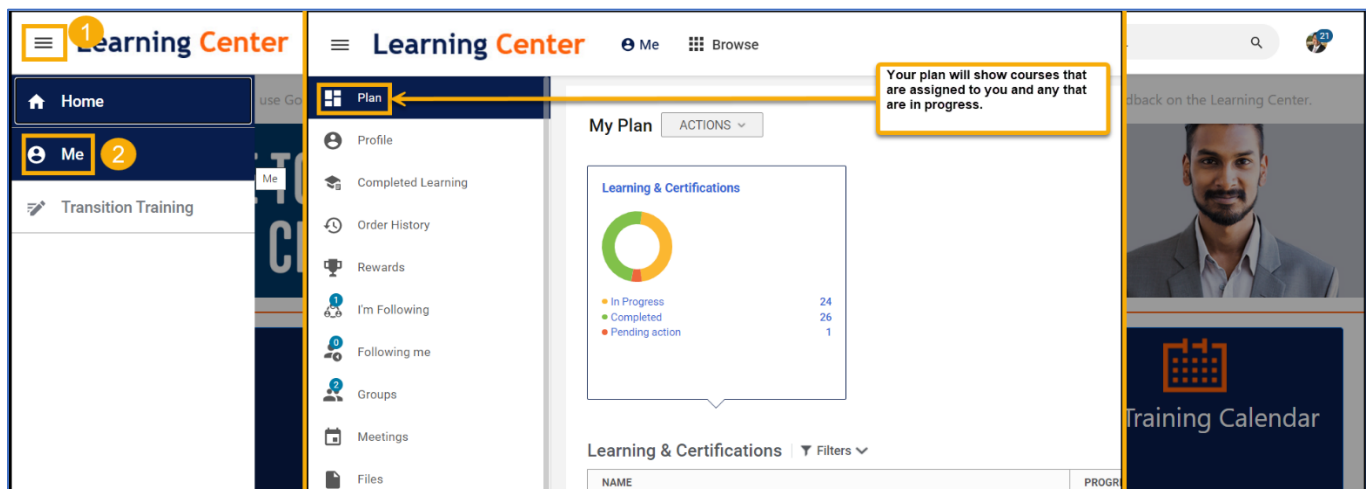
1 Learning Center

Home

Me 2

Me

Transition Training

use Go

dback on the Learning Center.

21

Learning Center

Me

Browse

Plan

Profile

Completed Learning

Order History

Rewards

1 I'm Following

0 Following me

2 Groups

Meetings

Files

Your plan will show courses that are assigned to you and any that are in progress.

My Plan

ACTIONS

Learning & Certifications

In Progress 24

Completed 26

Pending action 1

Learning & Certifications

Filters

NAME

PROGR

Training Calendar